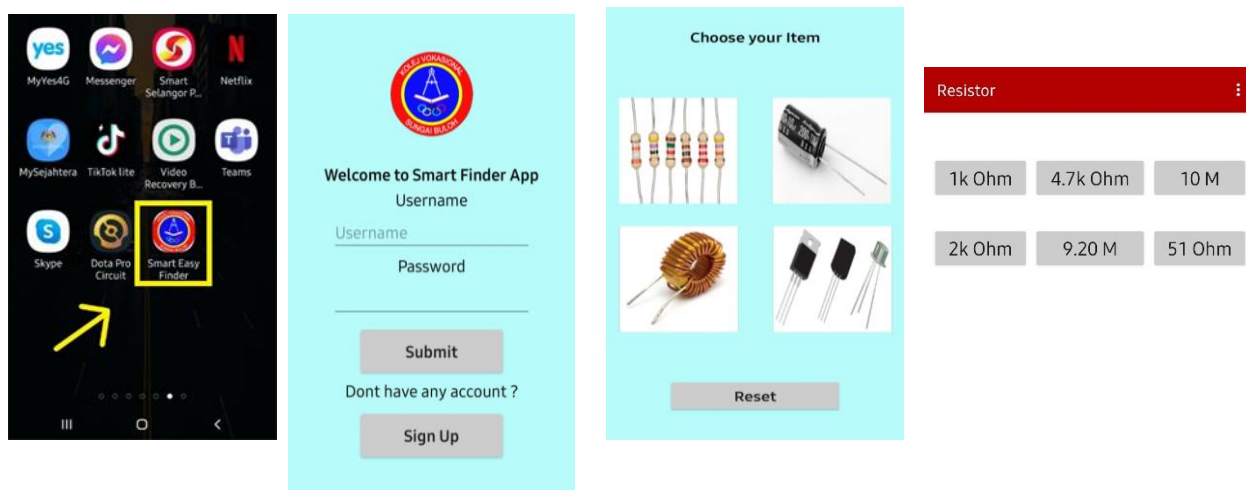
yes
MyYes4G
Messenger
Smart Selangor P...
Netflix
MySejahtera
TikTok lite
Video Recovery B...
Teams
Skype
Dota Pro Circuit
Smart Easy Finder

KOLEJ VOKASIONAL SUNGAI BULOH

Welcome to Smart Finder App
Username
Username
Password
Submit
Dont have any account ?
Sign Up

Choose your Item
Reset

Resistor
1k Ohm
4.7k Ohm
10 M
2k Ohm
9.20 M
51 Ohm